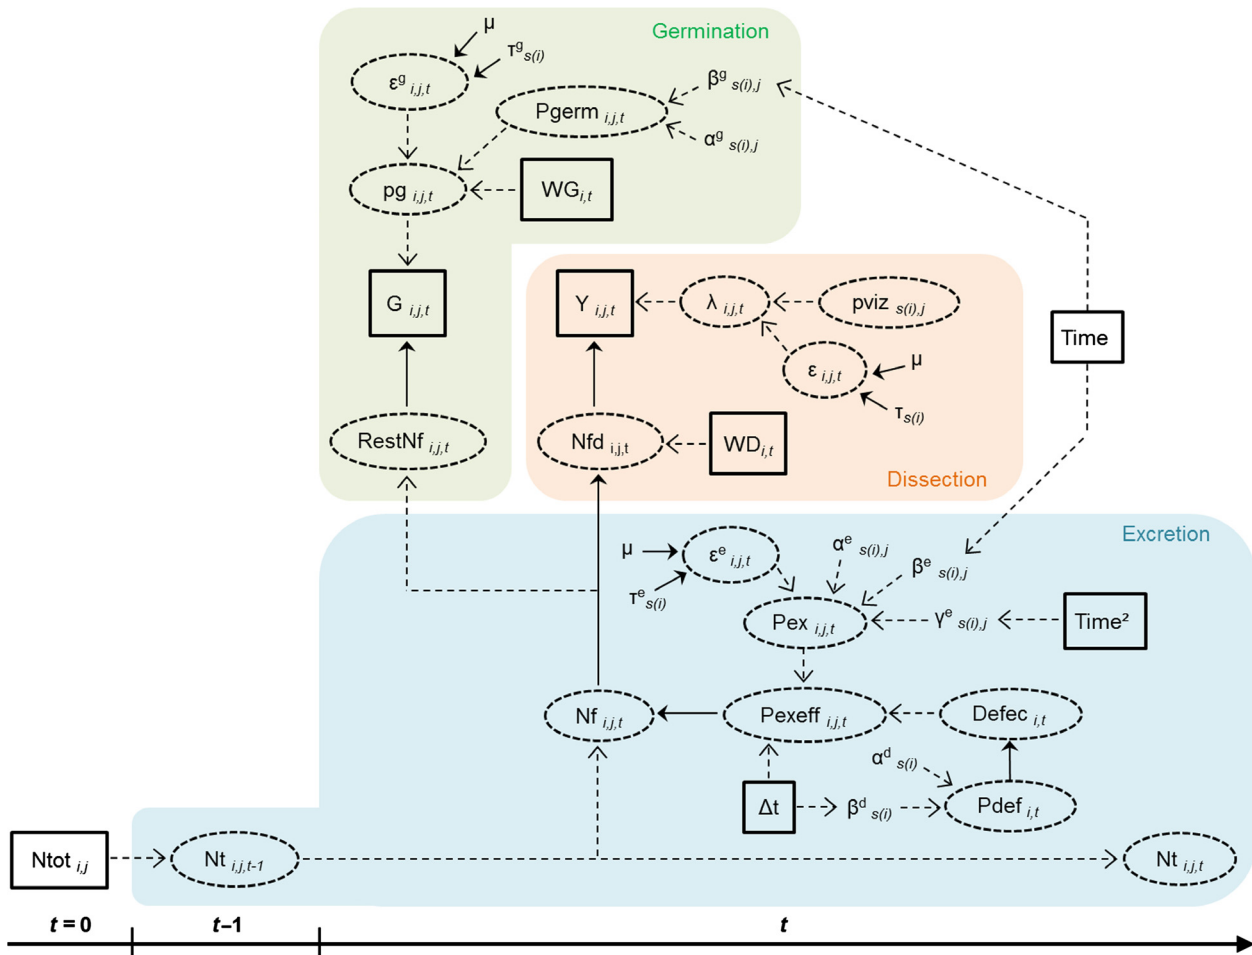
Germination

μ

$τ^g_{s(i)}$

$ε^g_{i,j,t}$

$β^g_{s(i),j}$

$Pgerm_{i,j,t}$

$α^g_{s(i),j}$

$pg_{i,j,t}$

$WG_{i,t}$

$G_{i,j,t}$

$RestNf_{i,j,t}$

$Y_{i,j,t}$

$λ_{i,j,t}$

$pviz_{s(i),j}$

Time

$ε_{i,j,t}$

μ

$τ_{s(i)}$

$Nfd_{i,j,t}$

$WD_{i,t}$

Dissection

Excretion

μ

$ε^e_{i,j,t}$

$α^e_{s(i),j}$

$β^e_{s(i),j}$

$τ^e_{s(i)}$

$Pex_{i,j,t}$

$γ^e_{s(i),j}$

Time²

$Nf_{i,j,t}$

$Pexeff_{i,j,t}$

$Defec_{i,t}$

$α^d_{s(i)}$

Δt

$β^d_{s(i)}$

$Pdef_{i,t}$

$Ntot_{i,j}$

$Nt_{i,j,t-1}$

$Nt_{i,j,t}$

t = 0

t–1

t